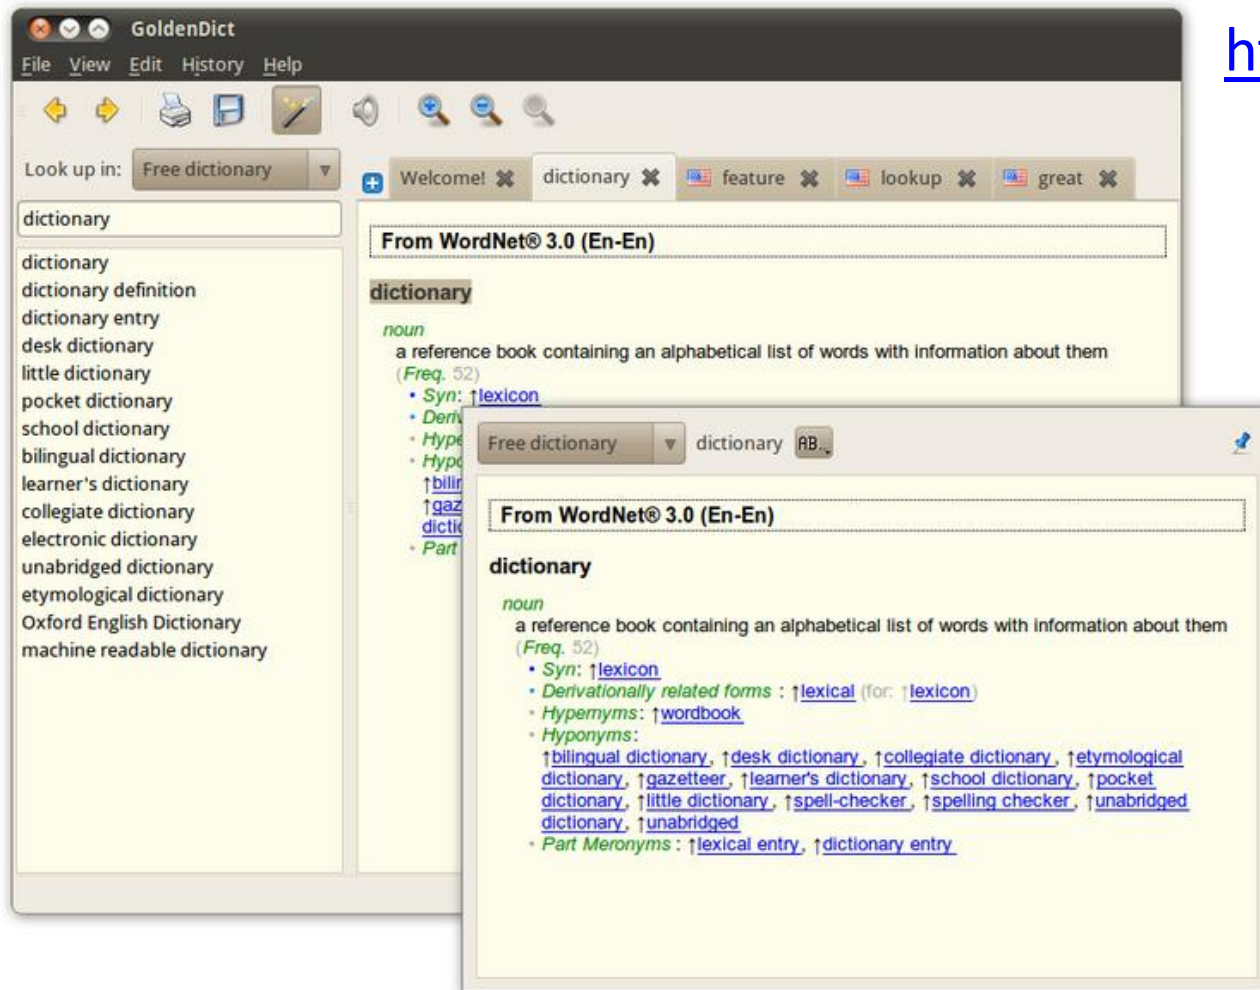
GoldenDict
File View Edit History Help

Look up in: Free dictionary

dictionary

dictionary
dictionary definition
dictionary entry
desk dictionary
little dictionary
pocket dictionary
school dictionary
bilingual dictionary
learner's dictionary
collegiate dictionary
electronic dictionary
unabridged dictionary
etymological dictionary
Oxford English Dictionary
machine readable dictionary

Welcome! dictionary feature lookup great

From WordNet® 3.0 (En-En)

dictionary

noun
a reference book containing an alphabetical list of words with information about them
(Freq. 52)
• Syn: ↑lexicon
• Deri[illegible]
• Hype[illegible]
• Hypo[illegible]
↑bilin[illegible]
↑gaz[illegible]
dicti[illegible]
• Part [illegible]

Free dictionary dictionary AB

From WordNet® 3.0 (En-En)

dictionary

noun
a reference book containing an alphabetical list of words with information about them
(Freq. 52)
• Syn: ↑lexicon
• Derivationally related forms : ↑lexical (for: ↑lexicon)
• Hypernyms: ↑wordbook
• Hyponyms:
↑bilingual dictionary, ↑desk dictionary, ↑collegiate dictionary, ↑etymological dictionary, ↑gazetteer, ↑learner's dictionary, ↑school dictionary, ↑pocket dictionary, ↑little dictionary, ↑spell-checker, ↑spelling checker, ↑unabridged dictionary, ↑unabridged
• Part Meronyms : ↑lexical entry, ↑dictionary entry

h